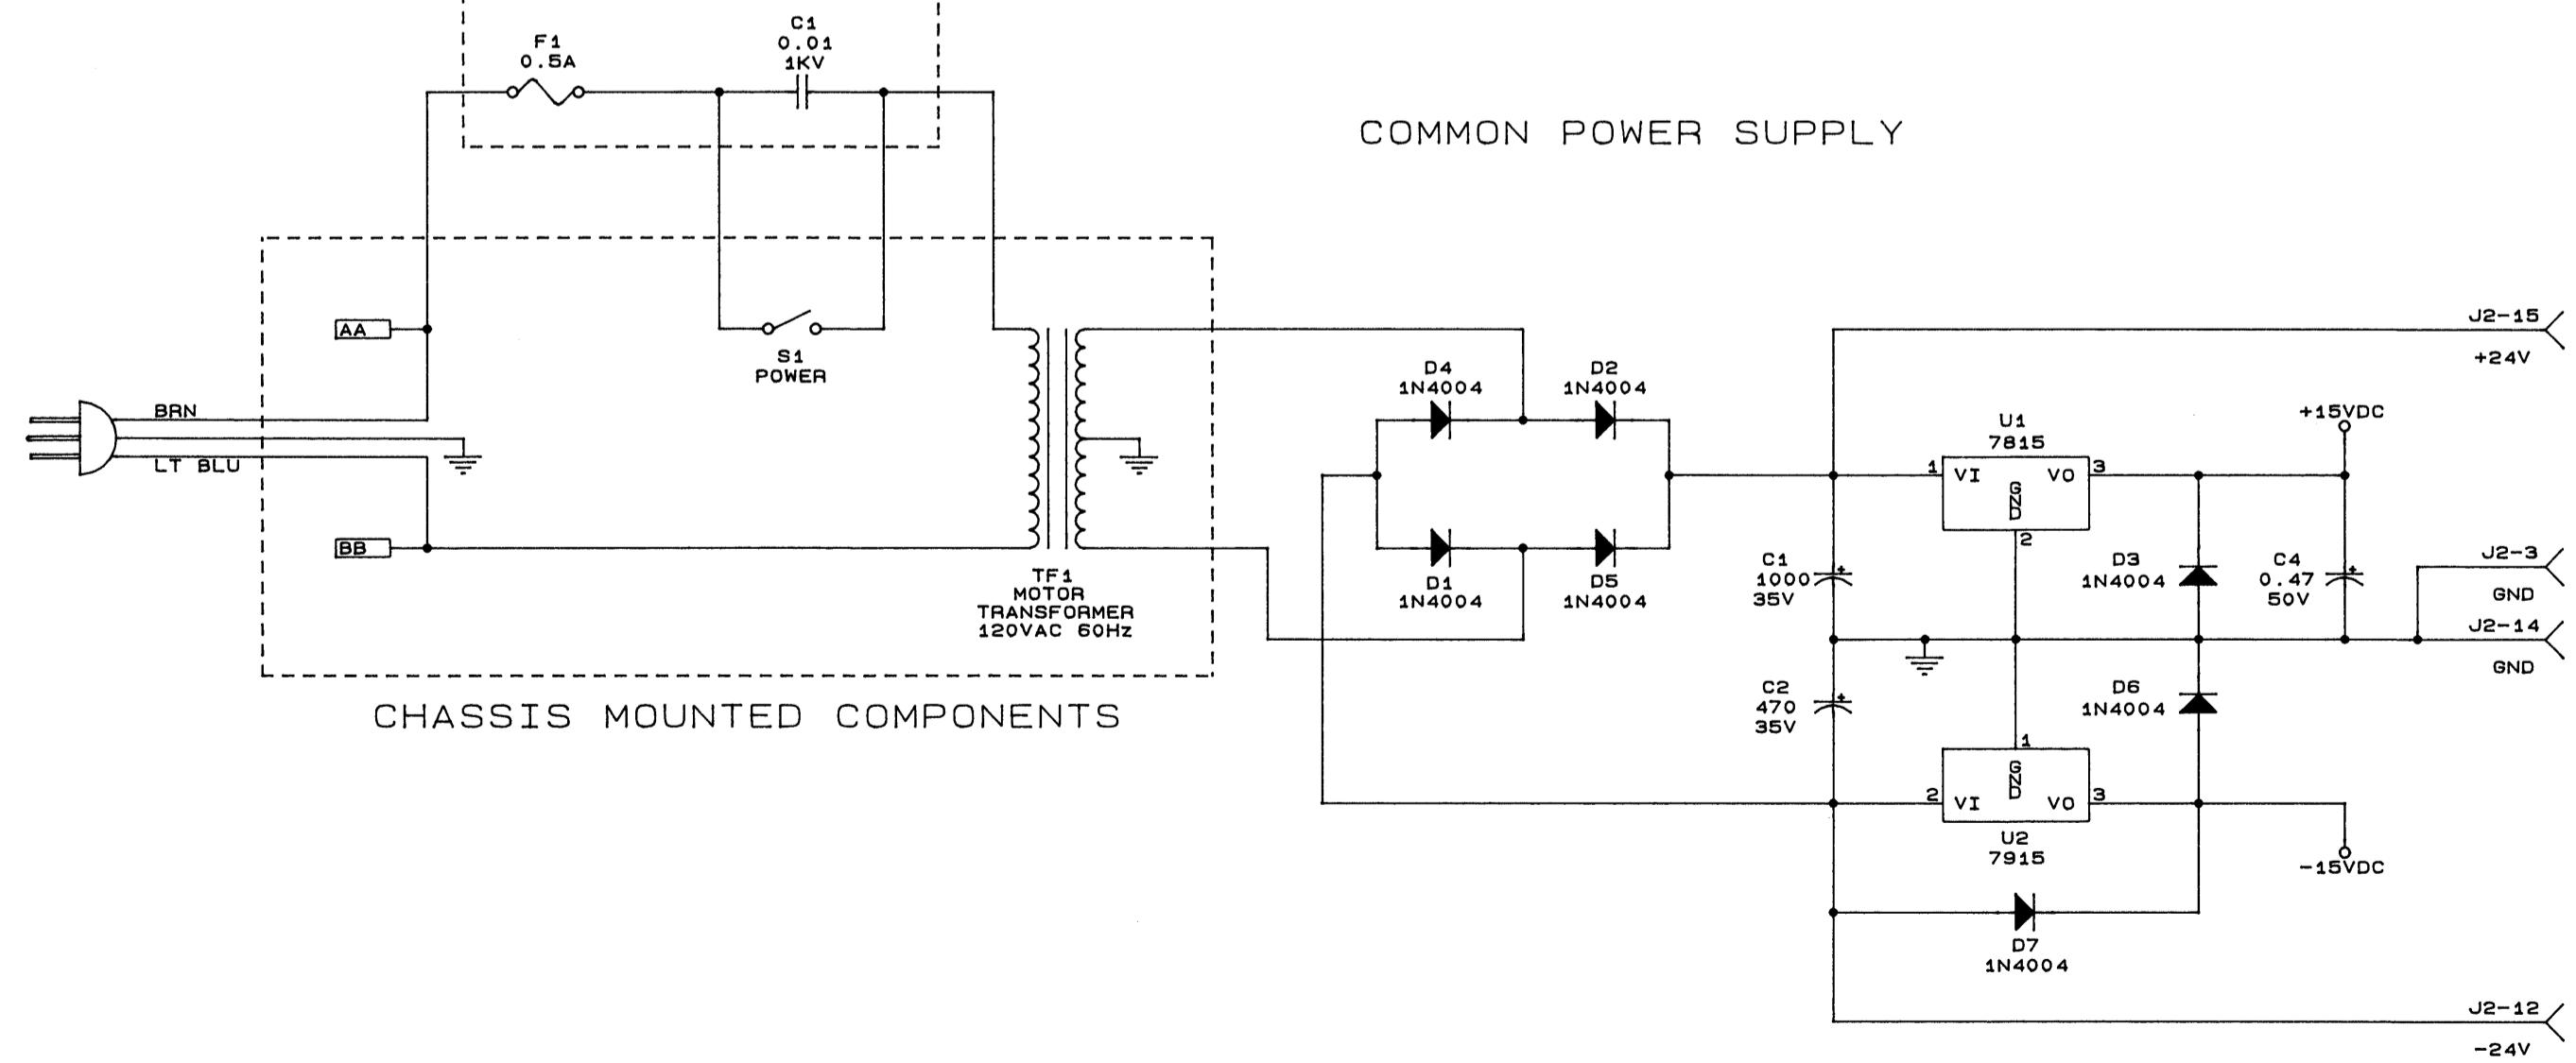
F1
0.5A

C1
0.01
1KV

COMMON POWER SUPPLY

AA

S1
POWER

J2-15
+24V

D4
1N4004

D2
1N4004

BRN

LT BLU

U1
7815

+15VDC

1 VI GND VO 3

2

BB

D1
1N4004

D5
1N4004

C1
1000
35V

D3
1N4004

C4
0.47
50V

J2-3
GND

TF1
MOTOR
TRANSFORMER
120VAC 60Hz

J2-14
GND

C2
470
35V

D6
1N4004

CHASSIS MOUNTED COMPONENTS

1

2 VI GND VO 3

U2
7915

-15VDC

D7
1N4004

J2-12
-24V